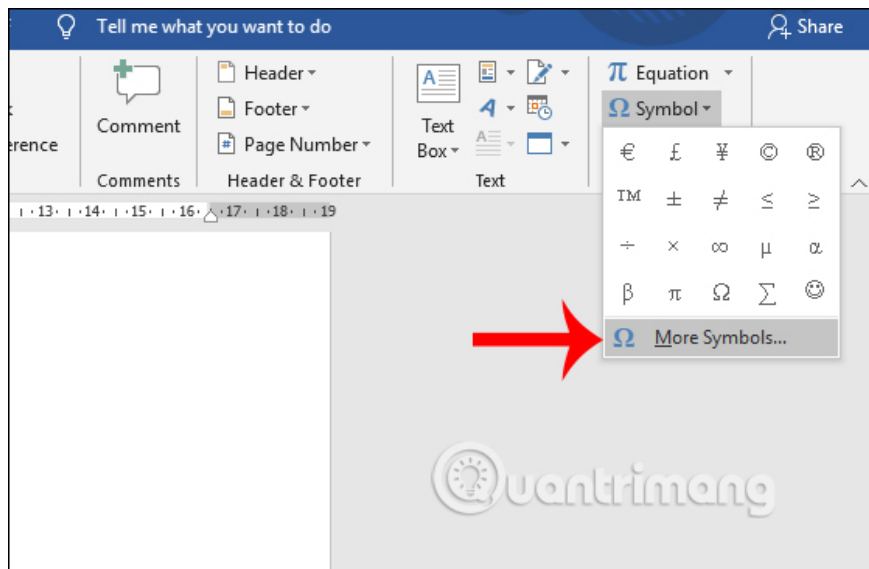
Tell me what you want to do

Share

erence

Comment

Comments

Header

Footer

Page Number

Header & Footer

Text Box

Text

$\pi$ Equation

$\Omega$ Symbol

€ £ ¥ © ®

TM ± ≠ ≤ ≥

÷ × ∞ μ α

β π Ω ∑ ☺

$\Omega$ More Symbols...

13 14 15 16 17 18 19

Quantrimang